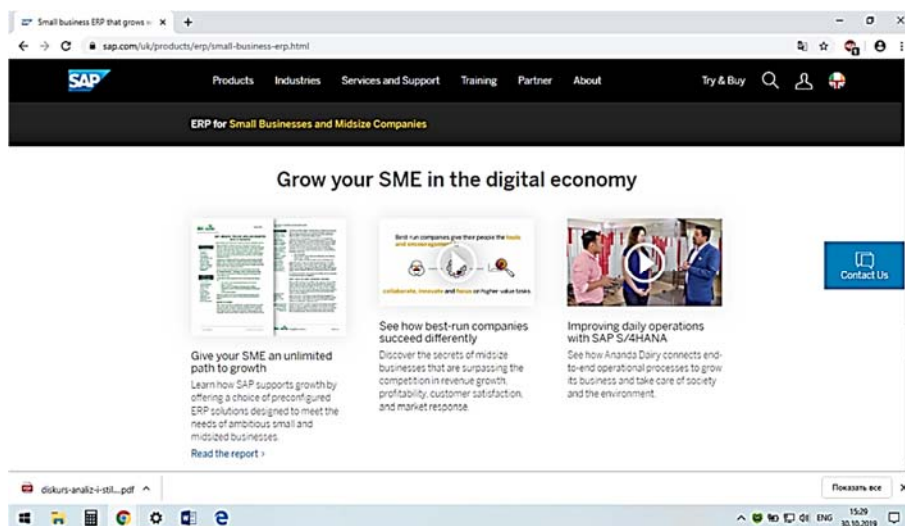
Small business ERP that grows w ×  +

sap.com/uk/products/erp/small-business-erp.html

SAP

Products  Industries  Services and Support  Training  Partner  About  Try & Buy

ERP for Small Businesses and Midsize Companies

Grow your SME in the digital economy

Best-run companies give their people the tools and encouragement
collaborate, innovate and focus on higher-value tasks

Give your SME an unlimited path to growth
Learn how SAP supports growth by offering a choice of preconfigured ERP solutions designed to meet the needs of ambitious small and midsized businesses.
Read the report ›

See how best-run companies succeed differently
Discover the secrets of midsize businesses that are surpassing the competition in revenue growth, profitability, customer satisfaction, and market response.

Improving daily operations with SAP S/4HANA
See how Ananda Dairy connects end-to-end operational processes to grow its business and take care of society and the environment.

Contact Us

diskurs-analiz-i-stil....pdf ^

Показать все

ENG 15:29 30.10.2019